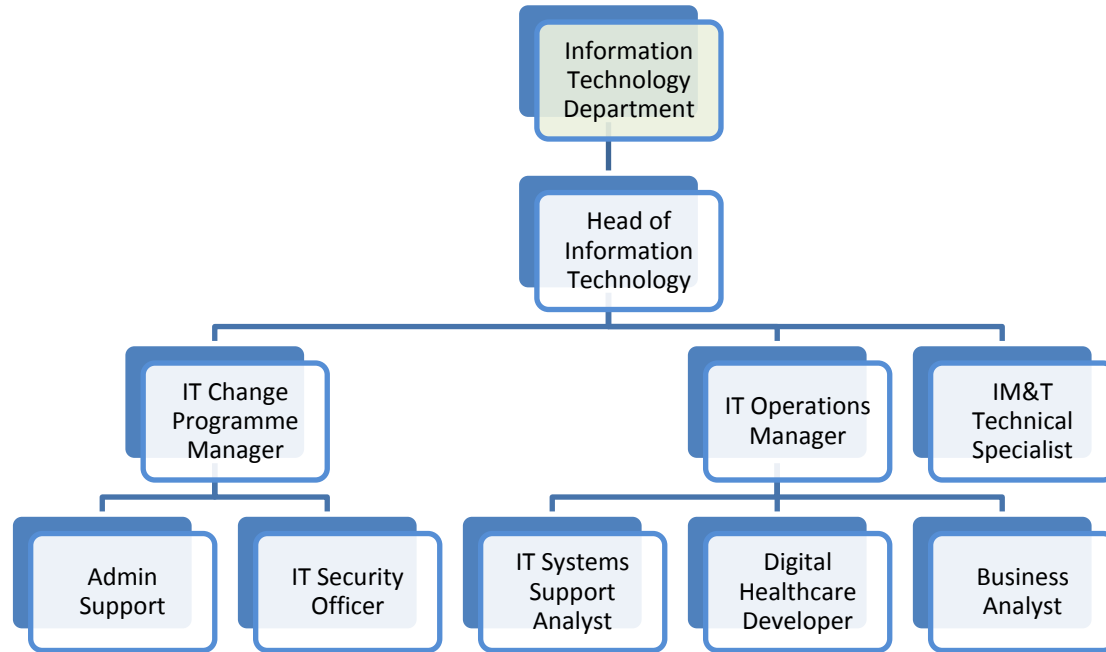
Information Technology Department

Head of Information Technology

IT Change Programme Manager

IT Operations Manager

IM&T Technical Specialist

Admin Support

IT Security Officer

IT Systems Support Analyst

Digital Healthcare Developer

Business Analyst